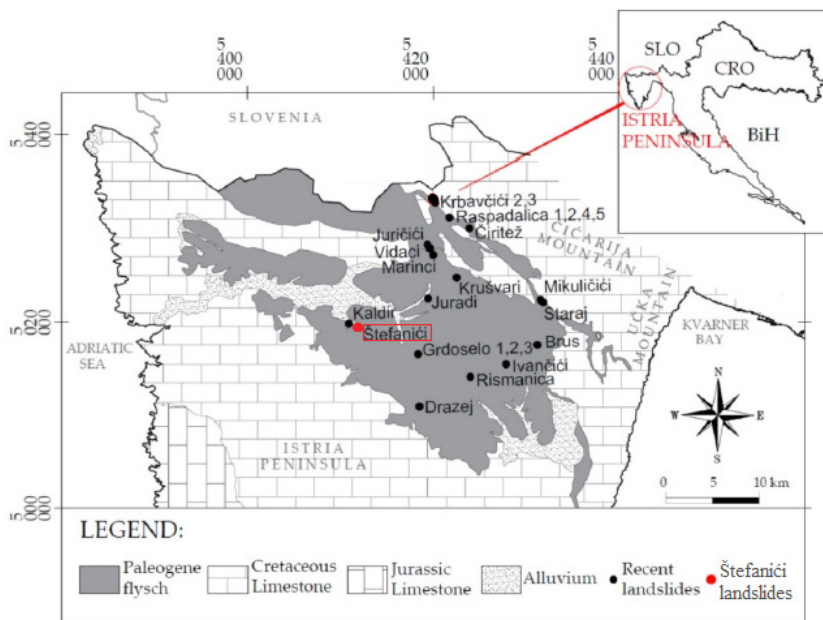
5 400 000
5 420 000
5 440 000
5 040 000
5 020 000
5 000 000
SLOVENIA
SLO
CRO
BiH
ISTRIA PENINSULA
Krbavčići 2,3
Raspadalica 1,2,4,5
Ćiritež
Juričići
Vidaći
Marinci
ĆIĆARIJA MOUNTAIN
Krušvari
Mikuličići
Juradi
Staraj
Kaldir
Štefanići
UČKA MOUNTAIN
KVARNER BAY
ADRIATIC SEA
Grdoselo 1,2,3
Brus
Ivančići
Rismanica
Drazej
ISTRIA PENINSULA
N
W
E
S
0 5 10 km
LEGEND:
Paleogene flysch
Cretaceous Limestone
Jurassic Limestone
Alluvium
Recent landslides
Štefanići landslides